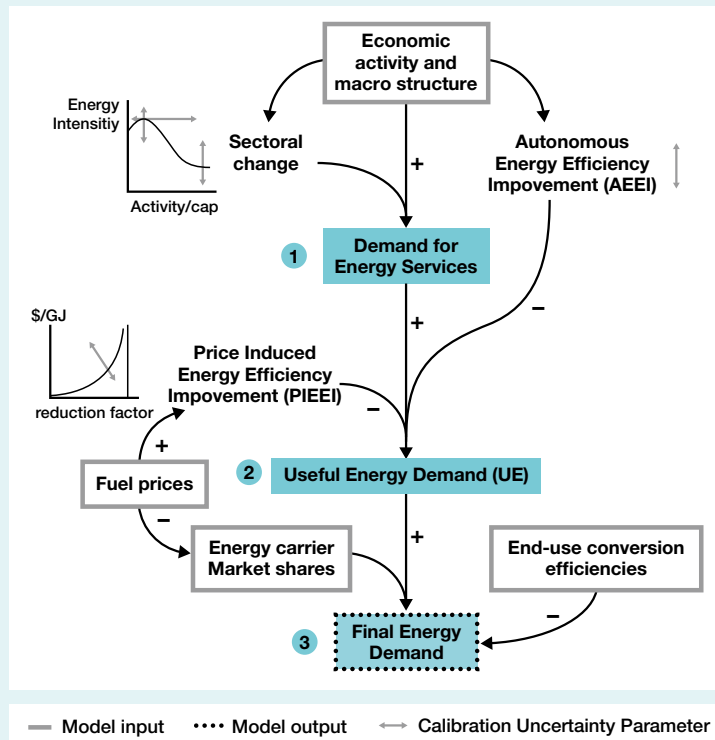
Economic activity and macro structure

Energy Intensitiy

Activity/cap

Sectoral change

+

Autonomous Energy Efficiency Impovement (AEEI)

1

Demand for Energy Services

+

–

$/GJ

reduction factor

Price Induced Energy Efficiency Impovement (PIEEI)

–

+

Fuel prices

2

Useful Energy Demand (UE)

–

+

Energy carrier Market shares

End-use conversion efficiencies

–

3

Final Energy Demand

Model input

Model output

Calibration Uncertainty Parameter